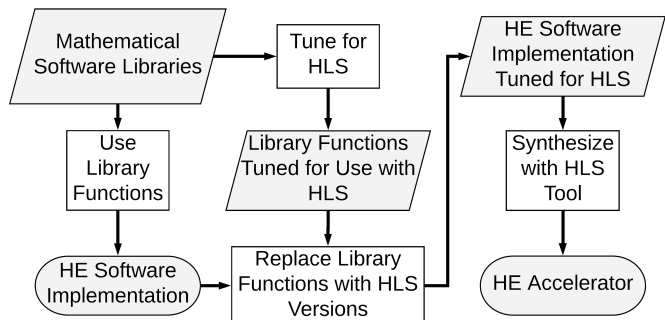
Mathematical Software Libraries

Tune for HLS

Use Library Functions

Library Functions Tuned for Use with HLS

HE Software Implementation

Replace Library Functions with HLS Versions

HE Software Implementation Tuned for HLS

Synthesize with HLS Tool

HE Accelerator